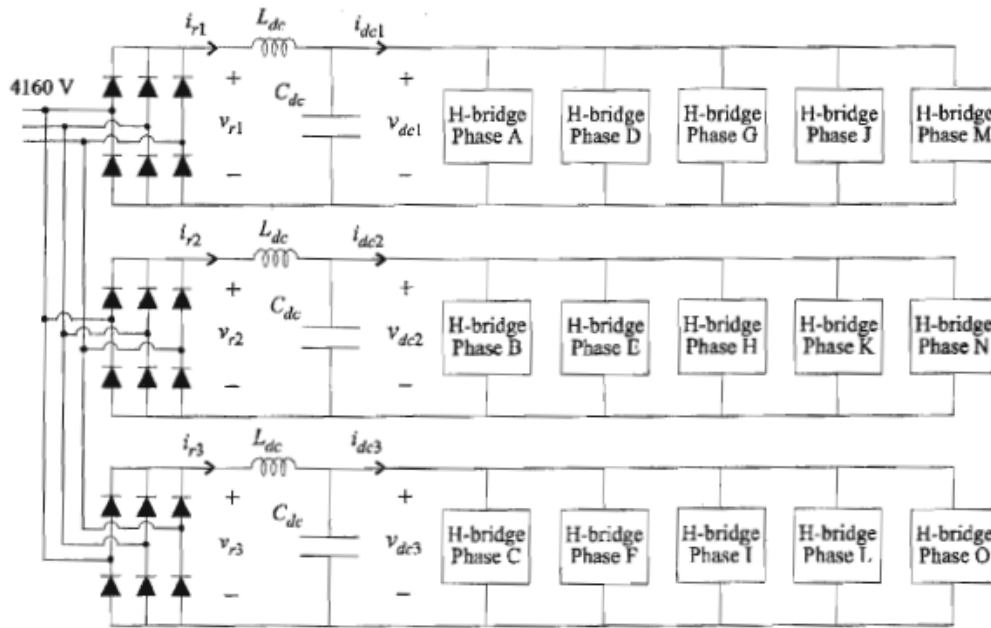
4160 V

$i_{r1}$ $L_{dc}$ $i_{dc1}$

+ $v_{r1}$ −

$C_{dc}$

+ $v_{dc1}$ −

H-bridge Phase A

H-bridge Phase D

H-bridge Phase G

H-bridge Phase J

H-bridge Phase M

$i_{r2}$ $L_{dc}$ $i_{dc2}$

+ $v_{r2}$ −

$C_{dc}$

+ $v_{dc2}$ −

H-bridge Phase B

H-bridge Phase E

H-bridge Phase H

H-bridge Phase K

H-bridge Phase N

$i_{r3}$ $L_{dc}$ $i_{dc3}$

+ $v_{r3}$ −

$C_{dc}$

+ $v_{dc3}$ −

H-bridge Phase C

H-bridge Phase F

H-bridge Phase I

H-bridge Phase L

H-bridge Phase O